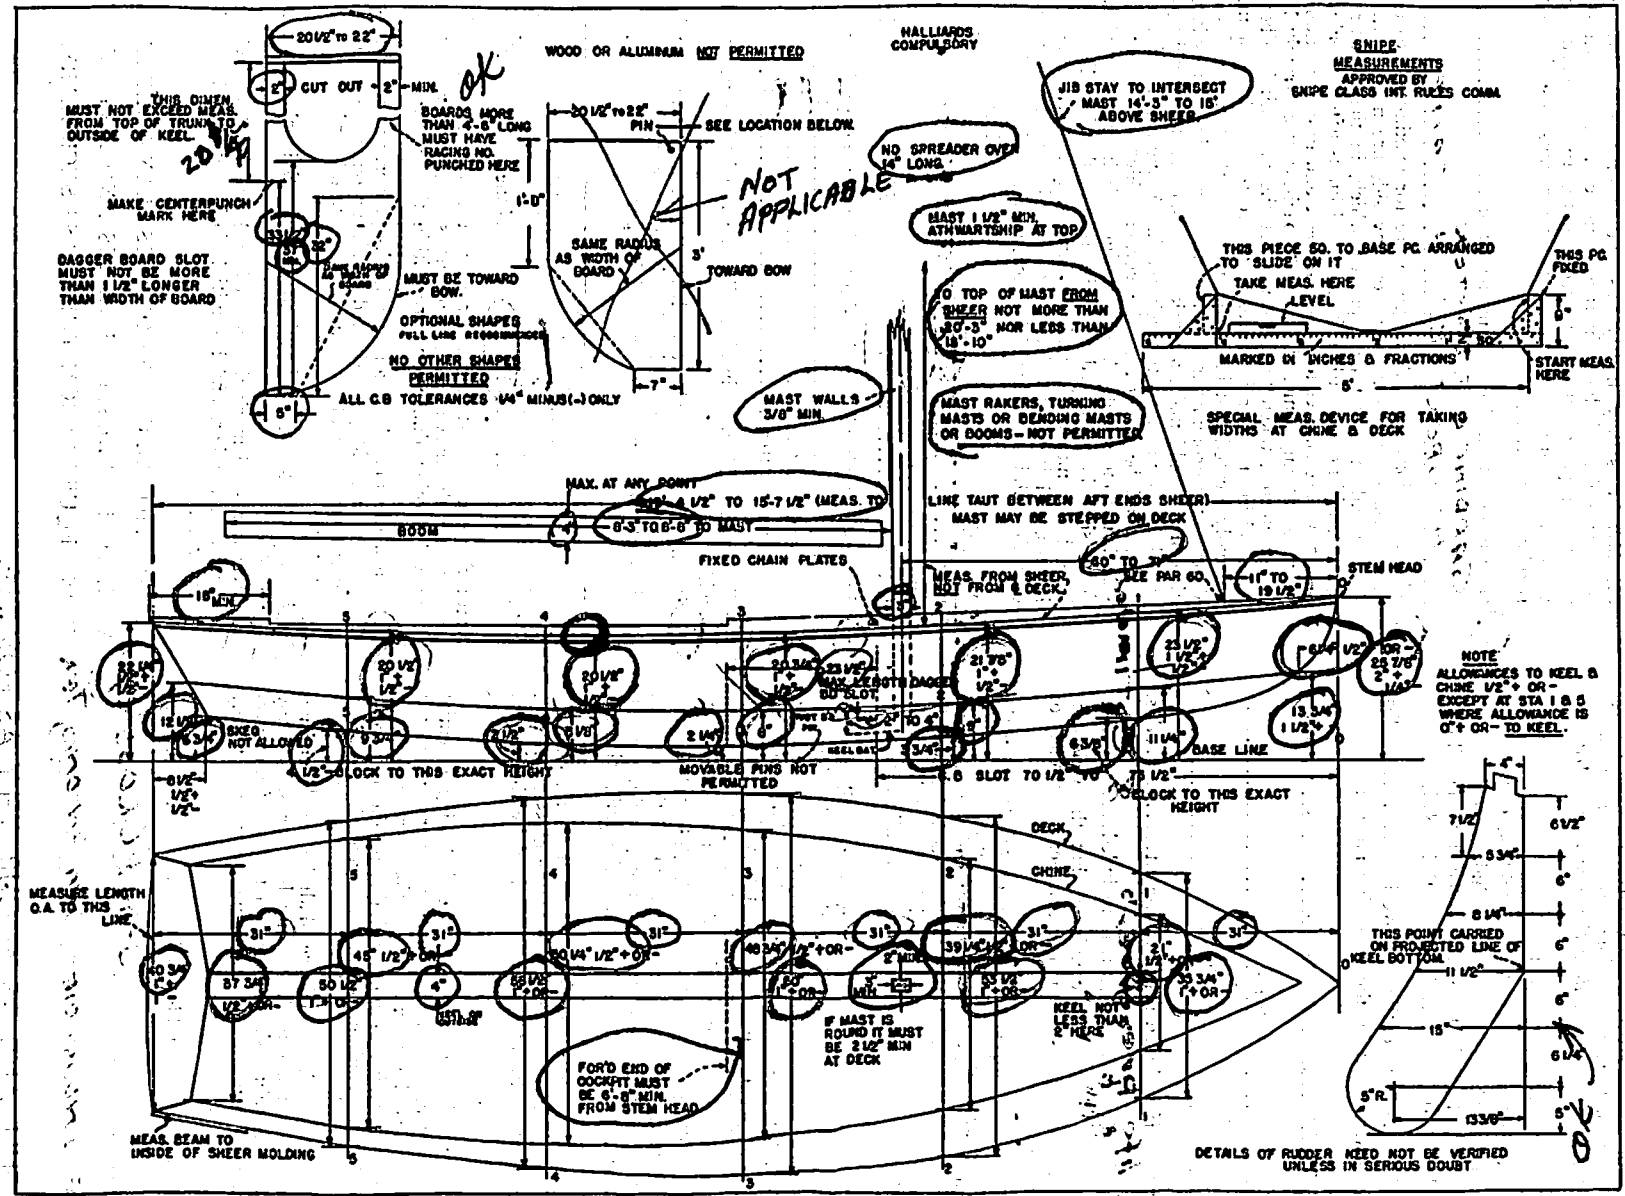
20 1/2" TO 22"

2" CUT OUT 2" MIN.

OK

THIS DIMEN. MUST NOT EXCEED MEAS. FROM TOP OF TRUNK TO OUTSIDE OF KEEL.

20 1/4

BOARDS MORE THAN 4'-6" LONG MUST HAVE RACING NO. PUNCHED HERE

MAKE CENTERPUNCH MARK HERE

33 1/2" 32"

DAGGER BOARD SLOT MUST NOT BE MORE THAN 1 1/2" LONGER THAN WIDTH OF BOARD

MUST BE TOWARD BOW.

OPTIONAL SHAPES FULL LINE RECOMMENDED

NO OTHER SHAPES PERMITTED

5" ALL C.B TOLERANCES 1/4" MINUS(-) ONLY

WOOD OR ALUMINUM NOT PERMITTED

20 1/2" TO 22"

PIN SEE LOCATION BELOW.

1'-0"

SAME RADIUS AS WIDTH OF BOARD

3'

TOWARD BOW

7"

NOT APPLICABLE

HALLIARDS COMPULSORY

NO SPREADER OVER 14" LONG

MAST 1 1/2" MIN. ATHWARTSHIP AT TOP

TO TOP OF MAST FROM SHEER NOT MORE THAN 20'-3" NOR LESS THAN 19'-10"

MAST WALLS 3/8" MIN.

MAST RAKERS, TURNING MASTS OR BENDING MASTS OR BOOMS - NOT PERMITTED

JIB STAY TO INTERSECT MAST 14'-3" TO 15' ABOVE SHEER

SNIPE MEASUREMENTS APPROVED BY SNIPE CLASS INT. RULES COMM.

THIS PIECE SQ. TO BASE PC. ARRANGED TO SLIDE ON IT

TAKE MEAS. HERE

LEVEL

THIS PC FIXED

9"

MARKED IN INCHES & FRACTIONS

START MEAS. HERE

6'

SPECIAL MEAS. DEVICE FOR TAKING WIDTHS AT CHINE & DECK

MAX. AT ANY POINT

15'-4 1/2" TO 15'-7 1/2" (MEAS. TO LINE TAUT BETWEEN AFT ENDS SHEER)

MAST MAY BE STEPPED ON DECK

BOOM 4" 8'-3" TO 8'-8" TO MAST

FIXED CHAIN PLATES

MEAS. FROM SHEER, NOT FROM DECK.

60" TO 70" SEE PAR 60.

11" TO 19 1/2"

STEM HEAD

15" MIN.

5 4 3 2 1

22 1/4" 1/2"+ 1/2"-

20 1/2" 1"+

20 1/8"

20 3/4" 1"+ 1/2"-

23 1/2" MAX. LENGTH DAGGER BD. SLOT

21 7/8" 1"+ 1/2"-

23 1/2" 1/2"+ 1/2"-

6'-4" 1/2"

25 7/8" 2"+ 1/2"-

NOTE ALLOWANCES TO KEEL & CHINE 1/2"+ OR - EXCEPT AT STA 1 & 5 WHERE ALLOWANCE IS 0"+ OR - TO KEEL.

12 1/4" 3/4" SKEG NOT ALLOWED 9 3/4" 2 1/2" 6 1/8" 2 1/4" 6" 2" TO 4" 3/4" 9" 6 5/8" 11 1/4" 13 3/4" 1 1/2"+

KEEL BAT

BASE LINE

6 1/2" 1/2"+ 1/2"-

4 1/2" BLOCK TO THIS EXACT HEIGHT

MOVABLE PINS NOT PERMITTED

C.B SLOT TO 1/2" TO 1/2"

BLOCK TO THIS EXACT HEIGHT

DECK

CHINE

MEASURE LENGTH O.A. TO THIS LINE

31" 31" 31" 31" 31" 31"

45" 1/2"+ OR -

50 1/4" 1/2"+ OR -

49 3/4" 1/2"+ OR -

39 1/4" 1/2"+ OR -

21" 1/2"+ OR -

40 3/4" 1"+

37 3/4" 1/2"+ OR -

50 1/2" 1"+ OR -

4" INSIDE OR OUTSIDE

58 1/2" 1"+ OR -

60" 1"+ OR -

3" MIN. 2" MIN.

53 1/2" 1"+ OR -

33 3/4" 1"+ OR -

KEEL NOT LESS THAN 2" HERE

IF MAST IS ROUND IT MUST BE 2 1/2" MIN AT DECK

FOR'D END OF COCKPIT MUST BE 6'-8" MIN. FROM STEM HEAD

MEAS. BEAM TO INSIDE OF SHEER MOLDING

4"

7 1/2" 6 1/2"

5 3/4"

6"

8 1/4"

THIS POINT CARRIED ON PROJECTED LINE OF KEEL BOTTOM

6"

11 1/2"

6"

15"

6 1/4"

5" R.

13 3/8"

5"

θ

DETAILS OF RUDDER NEED NOT BE VERIFIED UNLESS IN SERIOUS DOUBT